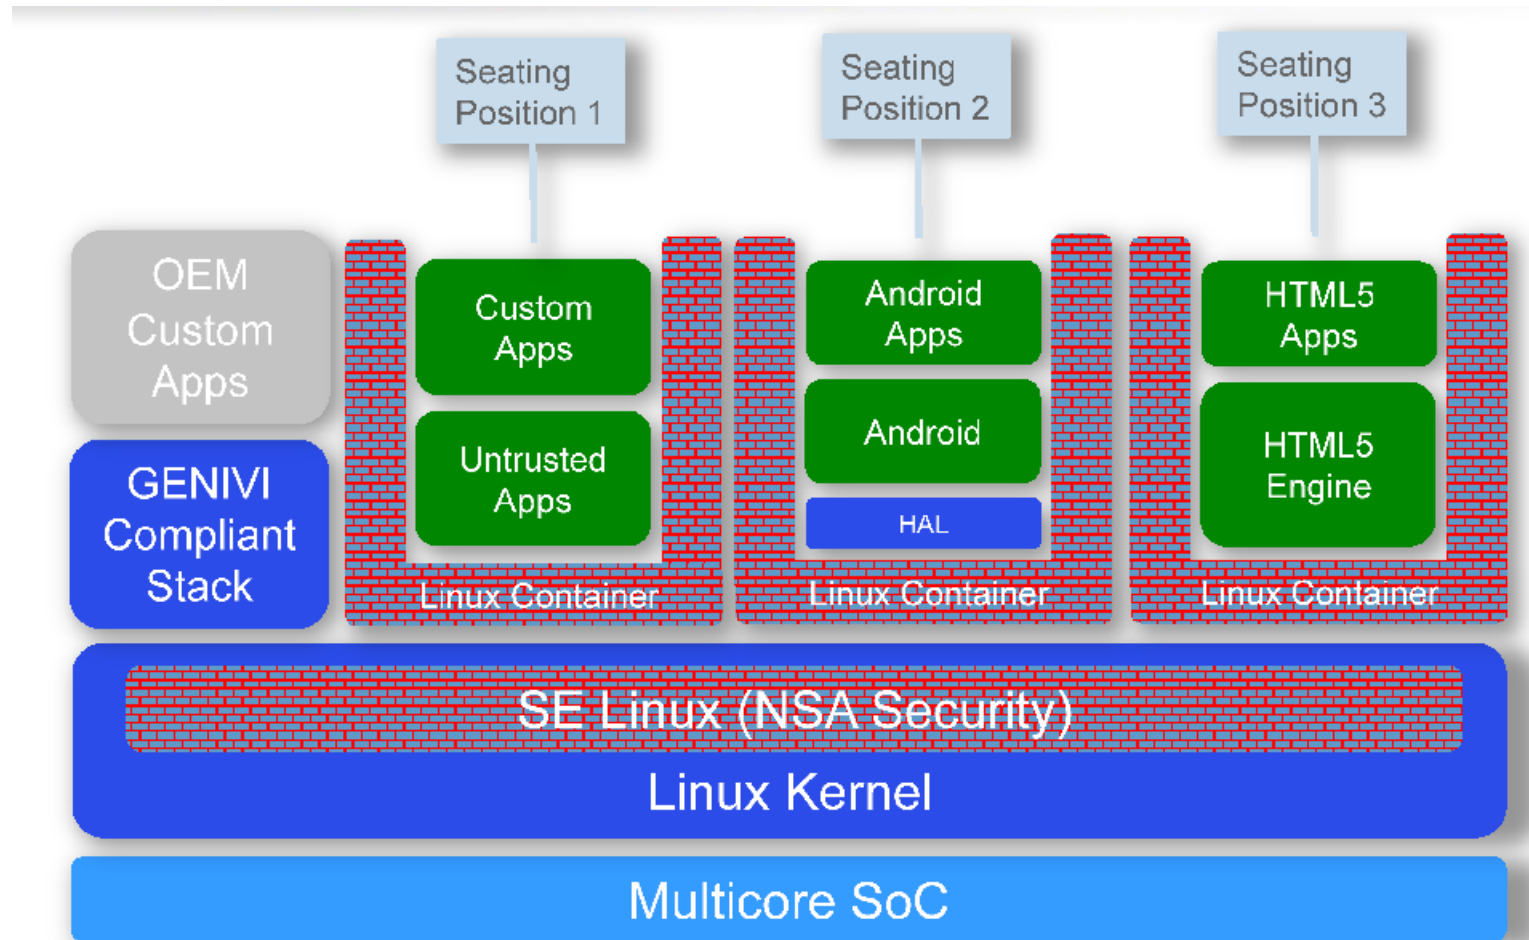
Seating Position 1

Seating Position 2

Seating Position 3

OEM Custom Apps

GENIVI Compliant Stack

Custom Apps

Untrusted Apps

Linux Container

Android Apps

Android

HAL

Linux Container

HTML5 Apps

HTML5 Engine

Linux Container

SE Linux (NSA Security)

Linux Kernel

Multicore SoC